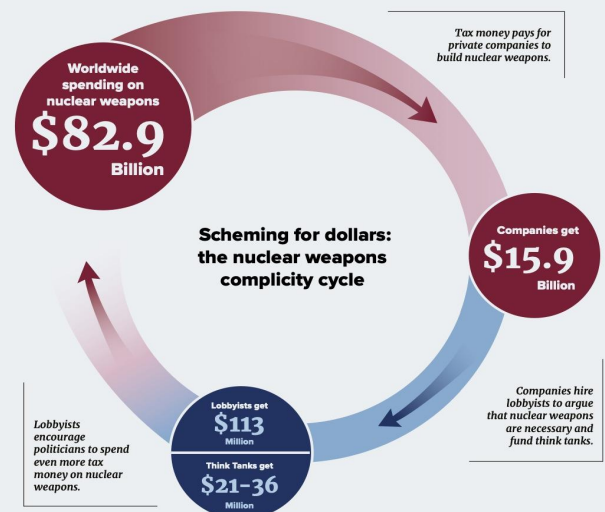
Worldwide spending on nuclear weapons

$82.9

Billion

Tax money pays for private companies to build nuclear weapons.

Scheming for dollars: the nuclear weapons complicity cycle

Companies get

$15.9

Billion

Companies hire lobbyists to argue that nuclear weapons are necessary and fund think tanks.

Lobbyists get

$113

Million

Think Tanks get

$21-36

Million

Lobbyists encourage politicians to spend even more tax money on nuclear weapons.